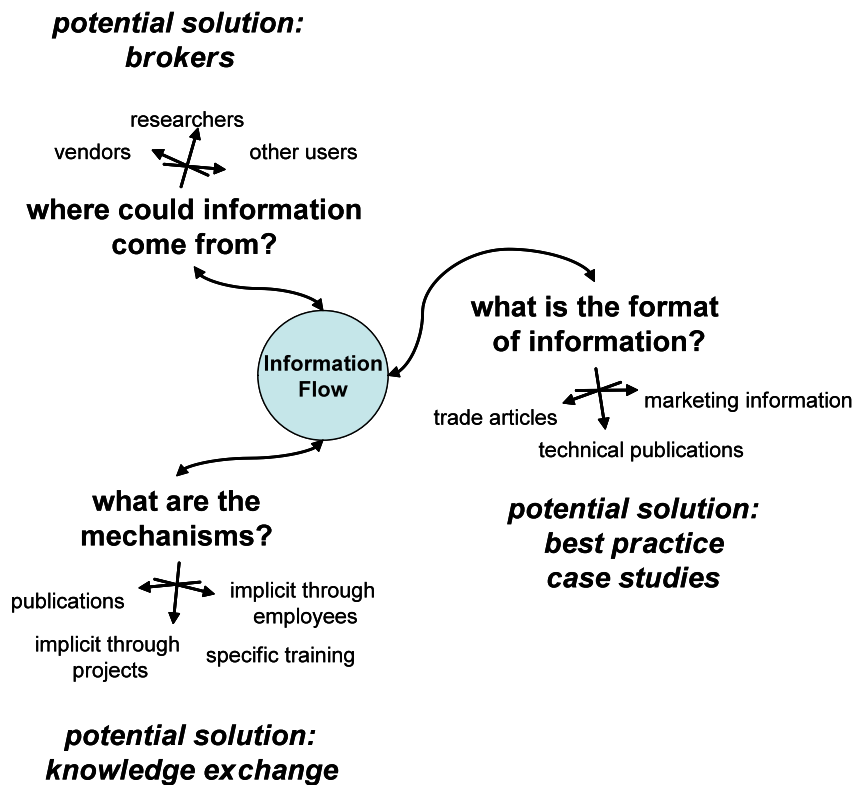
potential solution: brokers

researchers

vendors

other users

where could information come from?

Information Flow

what is the format of information?

trade articles

marketing information

technical publications

potential solution: best practice case studies

what are the mechanisms?

publications

implicit through employees

implicit through projects

specific training

potential solution: knowledge exchange